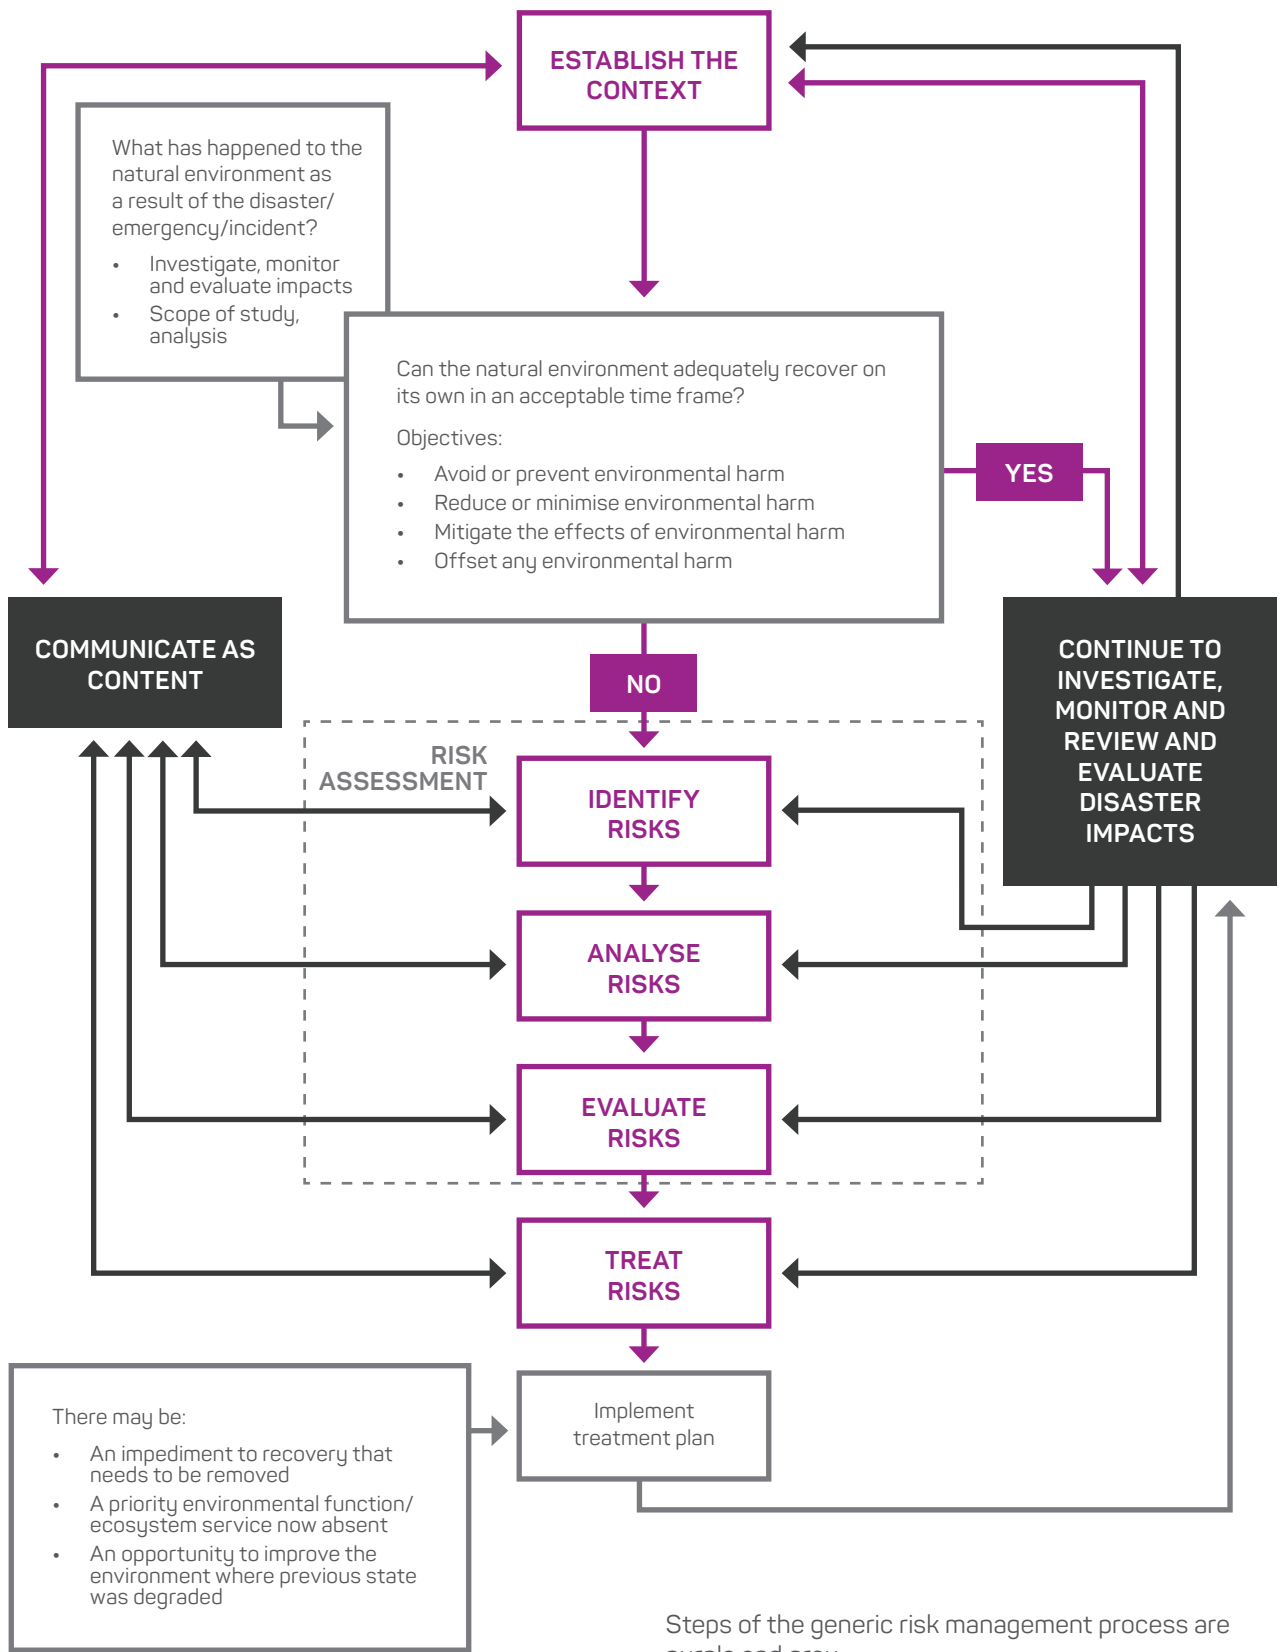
ESTABLISH THE CONTEXT

What has happened to the natural environment as a result of the disaster/ emergency/incident?

- Investigate, monitor and evaluate impacts
- Scope of study, analysis

Can the natural environment adequately recover on its own in an acceptable time frame?

Objectives:

- Avoid or prevent environmental harm
- Reduce or minimise environmental harm
- Mitigate the effects of environmental harm
- Offset any environmental harm

YES

COMMUNICATE AS CONTENT

NO

CONTINUE TO INVESTIGATE, MONITOR AND REVIEW AND EVALUATE DISASTER IMPACTS

RISK ASSESSMENT

IDENTIFY RISKS

ANALYSE RISKS

EVALUATE RISKS

TREAT RISKS

There may be:

- An impediment to recovery that needs to be removed
- A priority environmental function/ ecosystem service now absent
- An opportunity to improve the environment where previous state was degraded

Implement treatment plan

Steps of the generic risk management process are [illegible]